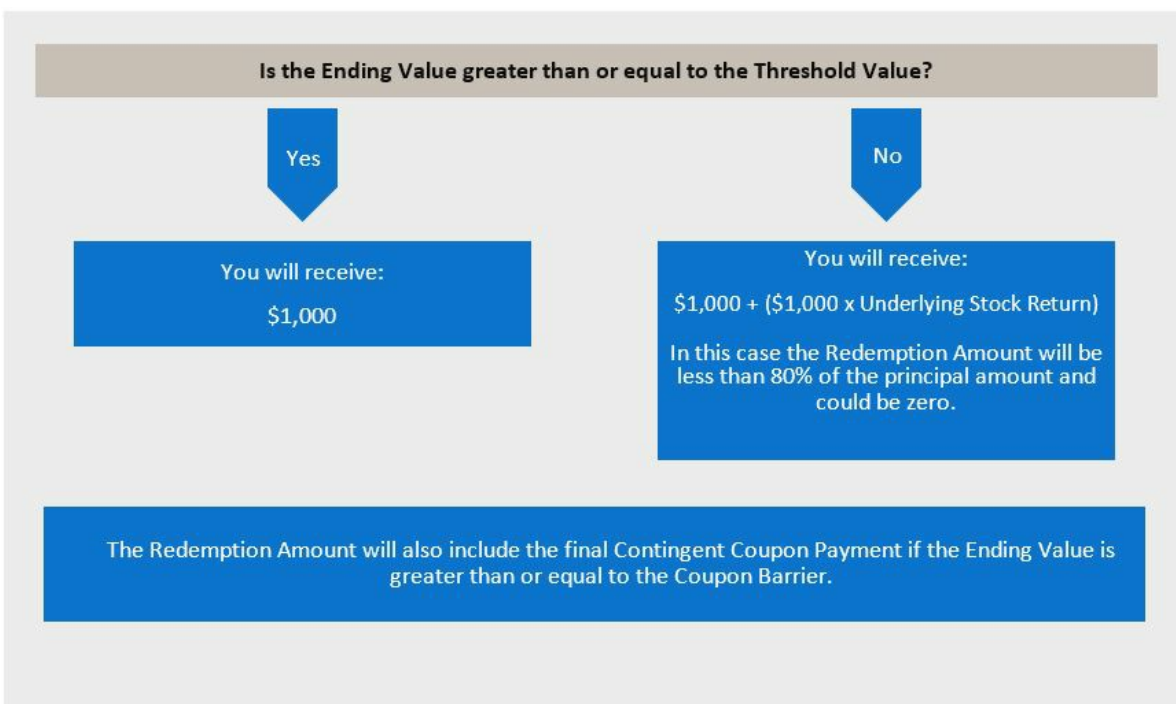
Is the Ending Value greater than or equal to the Threshold Value?

Yes

No

You will receive:

\$1,000

You will receive:

\$1,000 + (\$1,000 x Underlying Stock Return)

In this case the Redemption Amount will be less than 80% of the principal amount and could be zero.

The Redemption Amount will also include the final Contingent Coupon Payment if the Ending Value is greater than or equal to the Coupon Barrier.